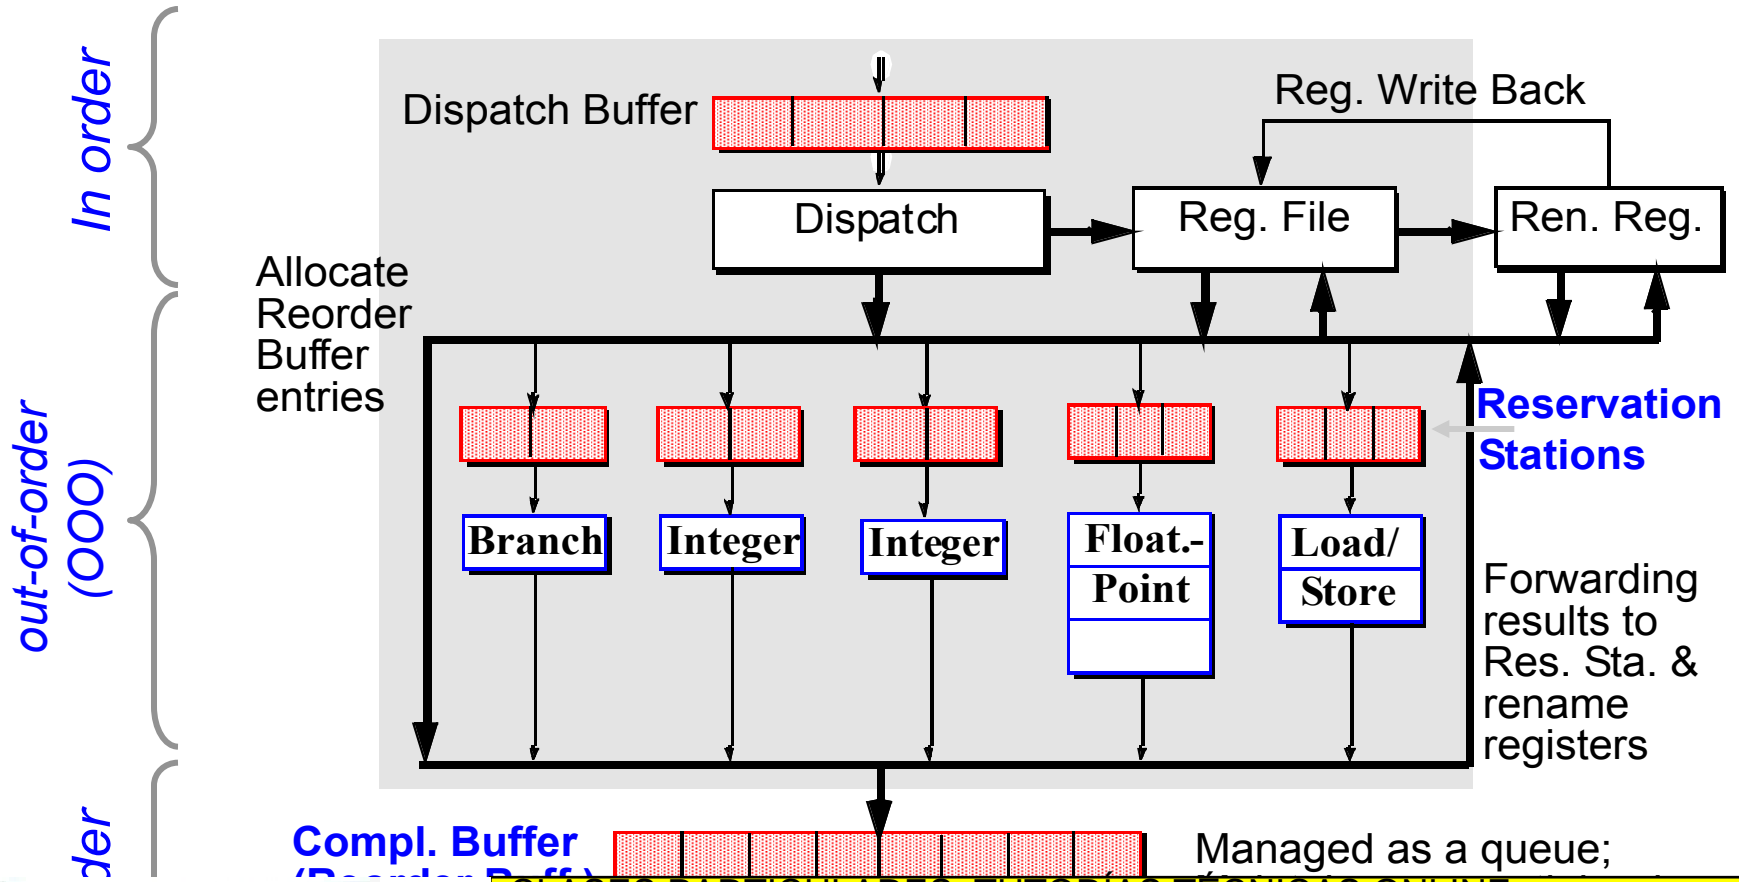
In order

out-of-order (OOO)

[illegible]der

Dispatch Buffer

Reg. Write Back

Dispatch

Reg. File

Ren. Reg.

Allocate Reorder Buffer entries

Reservation Stations

Branch

Integer

Integer

Float.-Point

Load/ Store

Forwarding results to Res. Sta. & rename registers

Compl. Buffer
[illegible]

Managed as a queue;

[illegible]